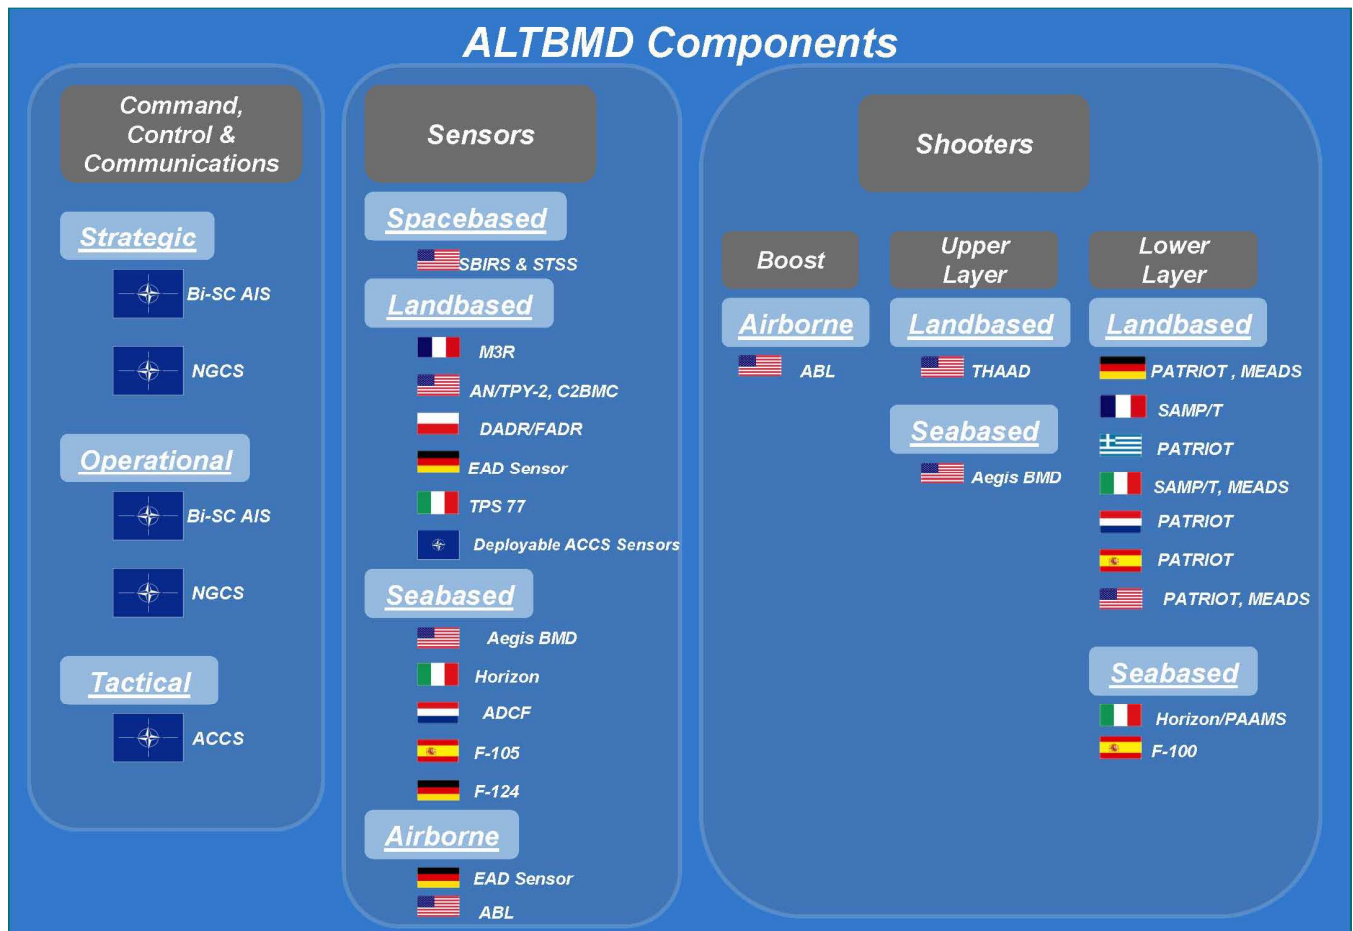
ALTBMD Components

Command, Control & Communications

Strategic

Bi-SC AIS

NGCS

Operational

Bi-SC AIS

NGCS

Tactical

ACCS

Sensors

Spacebased

SBIRS & STSS

Landbased

M3R

AN/TPY-2, C2BMC

DADR/FADR

EAD Sensor

TPS 77

Deployable ACCS Sensors

Seabased

Aegis BMD

Horizon

ADCF

F-105

F-124

Airborne

EAD Sensor

ABL

Shooters

Boost

Airborne

ABL

Upper Layer

Landbased

THAAD

Seabased

Aegis BMD

Lower Layer

Landbased

PATRIOT , MEADS

SAMP/T

PATRIOT

SAMP/T, MEADS

PATRIOT

PATRIOT

PATRIOT, MEADS

Seabased

Horizon/PAAMS

F-100